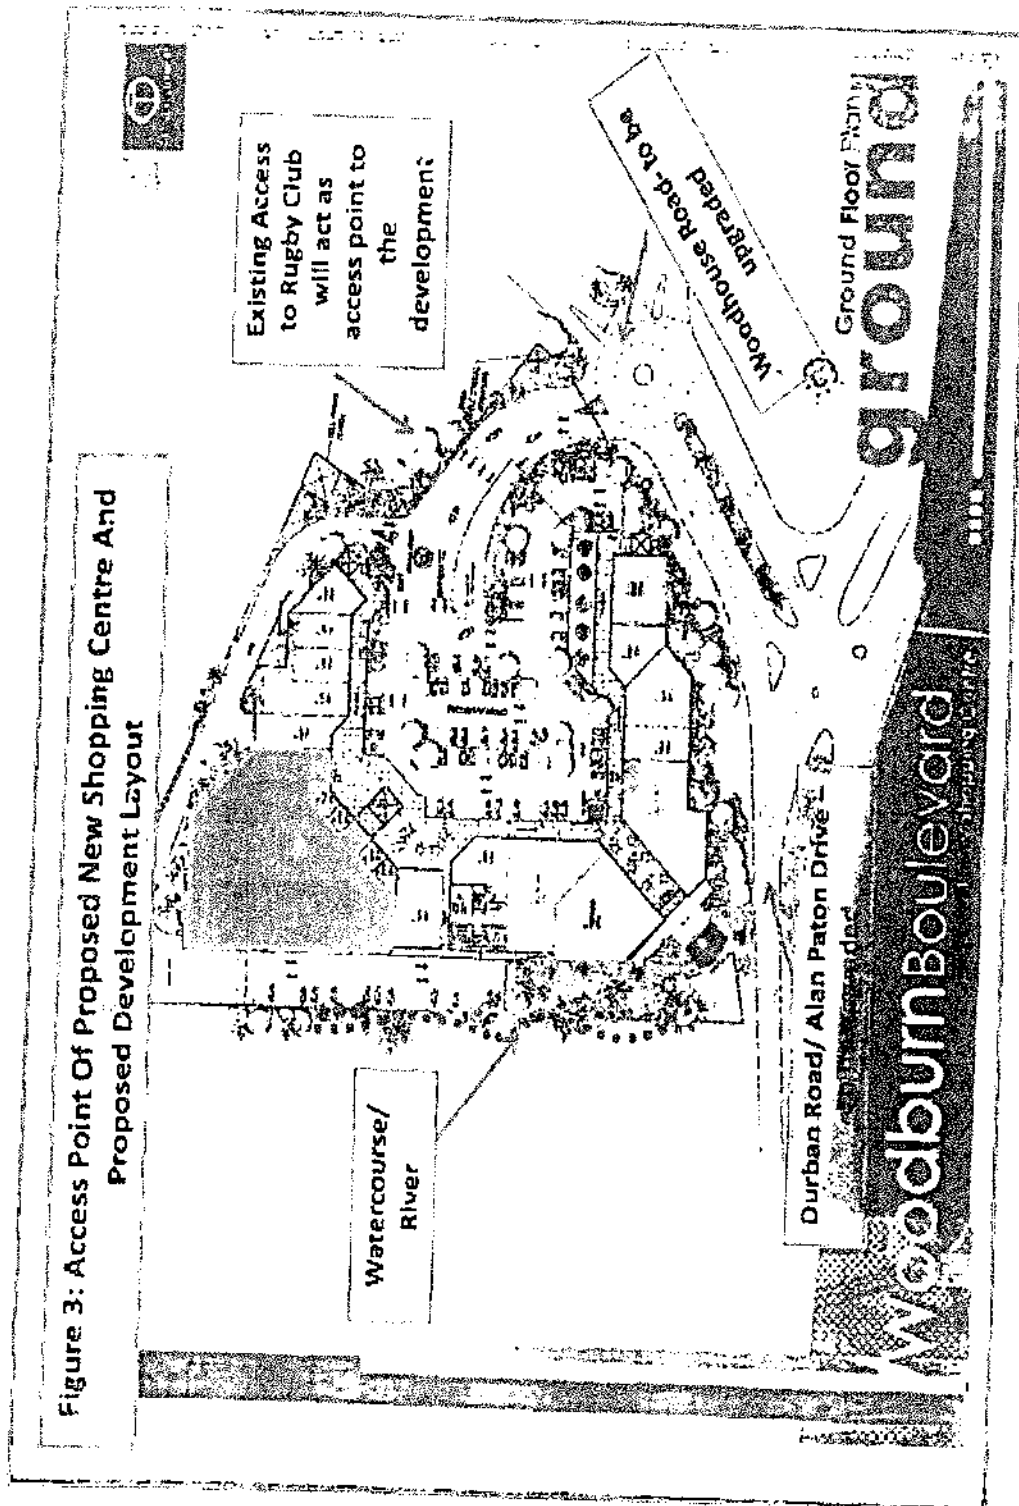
Figure 3: Access Point Of Proposed New Shopping Centre And Proposed Development Layout

Existing Access to Rugby Club will act as access point to the development

Woodhouse Road- to be upgraded

Watercourse/ River

Durban Road/ Alan Paton Drive – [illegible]

Ground Floor Plan

ground

WoodburnBoulevard
Shopping Centre